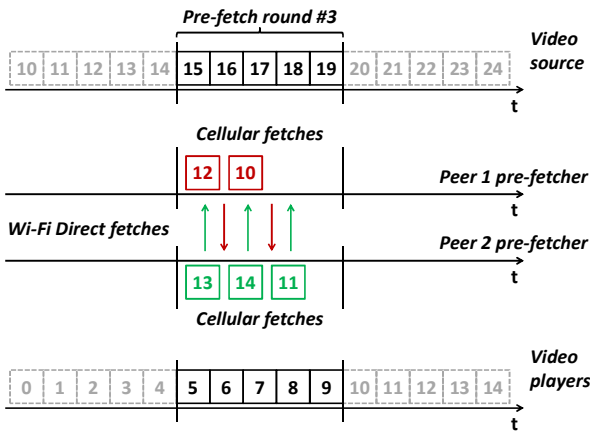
Pre-fetch round #3

10 11 12 13 14 15 16 17 18 19 20 21 22 23 24

Video source

t

Cellular fetches

12 10

Peer 1 pre-fetcher

t

Wi-Fi Direct fetches

Peer 2 pre-fetcher

t

13 14 11

Cellular fetches

0 1 2 3 4 5 6 7 8 9 10 11 12 13 14

Video players

t